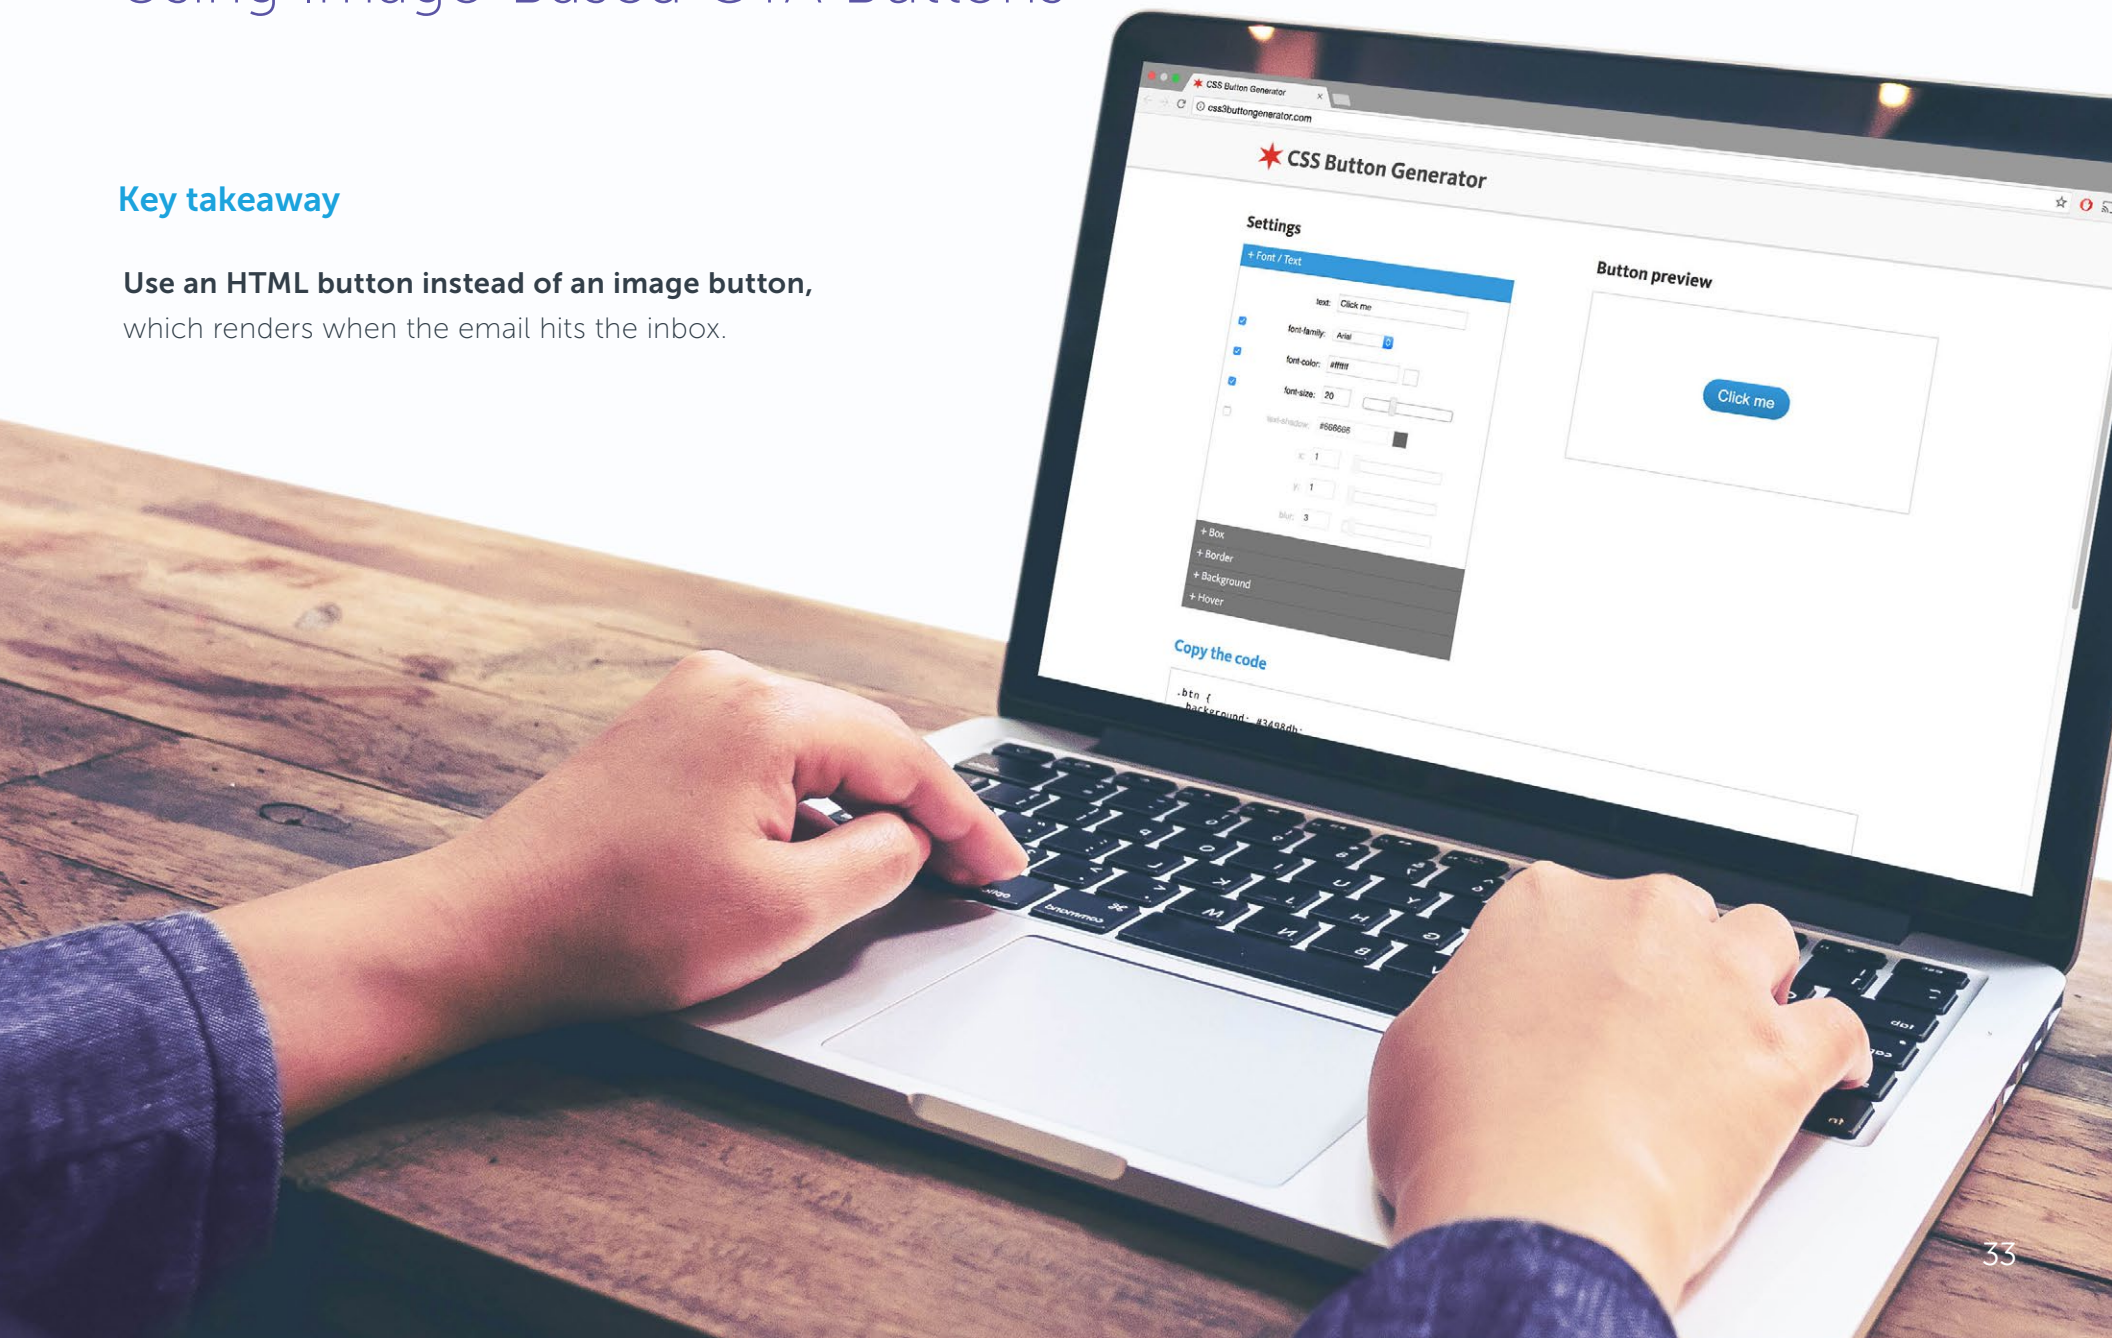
Using Image-Based CTA Buttons

Key takeaway

Use an HTML button instead of an image button, which renders when the email hits the inbox.

CSS Button Generator
css3buttongenerator.com

CSS Button Generator

Settings

+ Font / Text

text: Click me

font-family: Arial

font-color: #ffffff

font-size: 20

text-shadow: #666666

x: 1

y: 1

blur: 3

+ Box

+ Border

+ Background

+ Hover

Button preview

Click me

Copy the code

.btn {
background: #3498db;

33